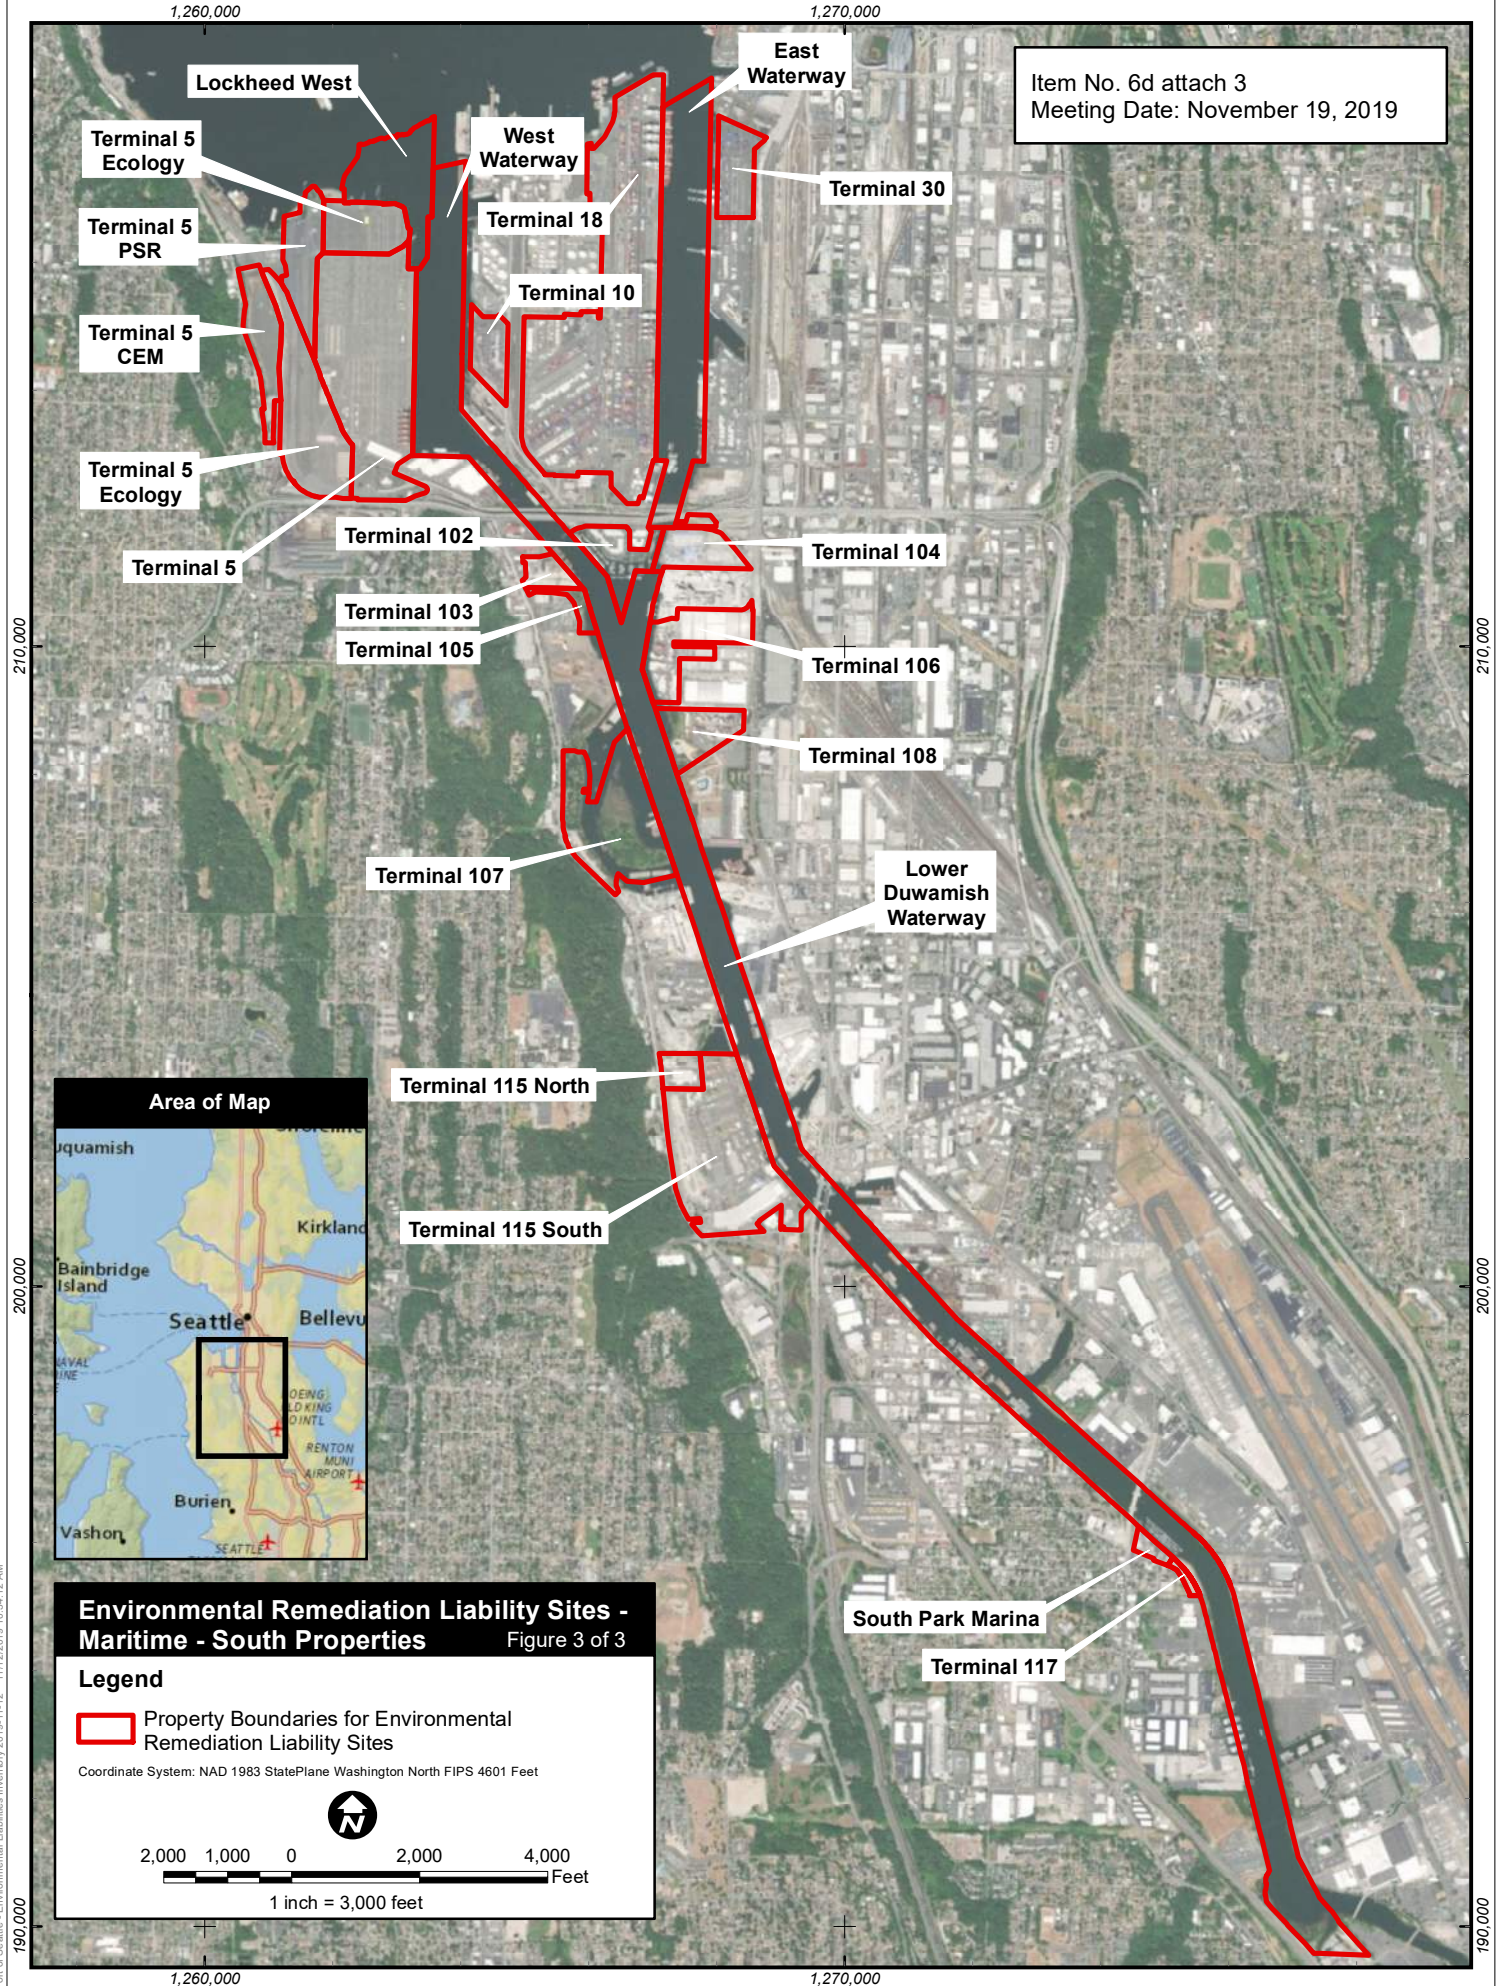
1,260,000

1,270,000

Item No. 6d attach 3
Meeting Date: November 19, 2019

Lockheed West

East Waterway

Terminal 5 Ecology

West Waterway

Terminal 30

Terminal 18

Terminal 5 PSR

Terminal 10

Terminal 5 CEM

Terminal 5 Ecology

Terminal 102

Terminal 104

Terminal 5

Terminal 103

Terminal 105

Terminal 106

210,000

210,000

Terminal 108

Terminal 107

Lower Duwamish Waterway

Terminal 115 North

Area of Map

uquamish

Kirkland

Bainbridge Island

Seattle

Bellevu

AVAL INE

OEING LD KING OINTL

RENTON MUNI AIRPORT

Burien

Vashon

SEATTLE

Terminal 115 South

200,000

200,000

Environmental Remediation Liability Sites - Maritime - South Properties
Figure 3 of 3

South Park Marina

Terminal 117

Legend

Property Boundaries for Environmental Remediation Liability Sites

Coordinate System: NAD 1983 StatePlane Washington North FIPS 4601 Feet

N

2,000 1,000 0 2,000 4,000 Feet

1 inch = 3,000 feet

190,000

190,000

1,260,000

1,270,000